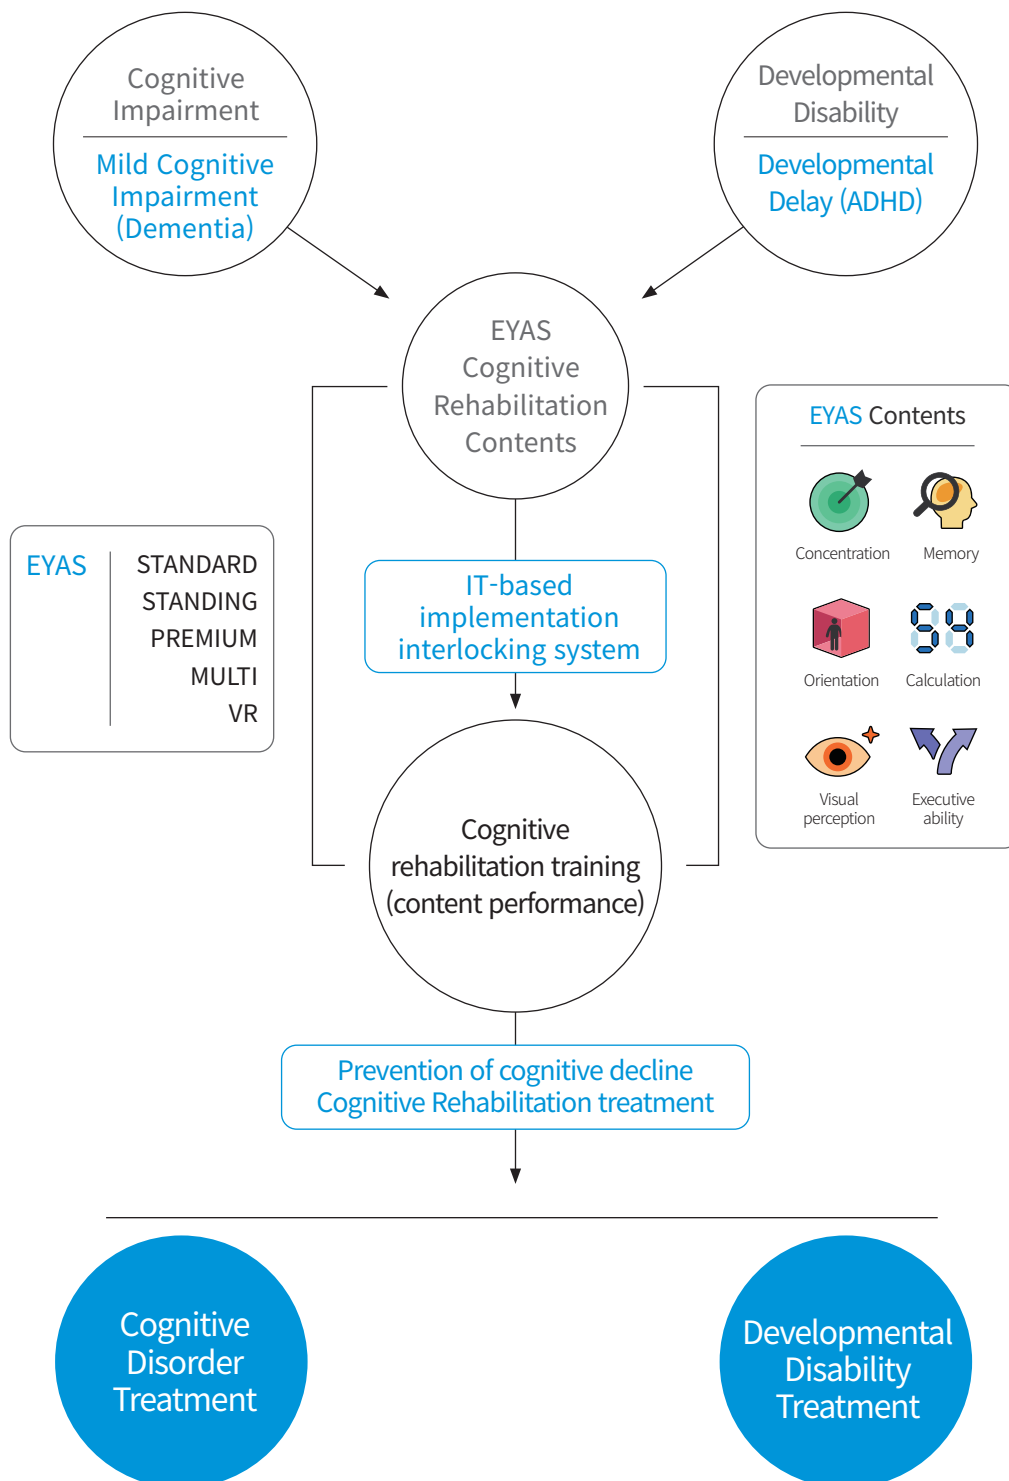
Cognitive Impairment

Mild Cognitive Impairment (Dementia)

Developmental Disability

Developmental Delay (ADHD)

EYAS Cognitive Rehabilitation Contents

EYAS Contents

Concentration

Memory

Orientation

Calculation

Visual perception

Executive ability

EYAS

STANDARD
STANDING
PREMIUM
MULTI
VR

IT-based implementation interlocking system

Cognitive rehabilitation training (content performance)

Prevention of cognitive decline
Cognitive Rehabilitation treatment

Cognitive Disorder Treatment

Developmental Disability Treatment